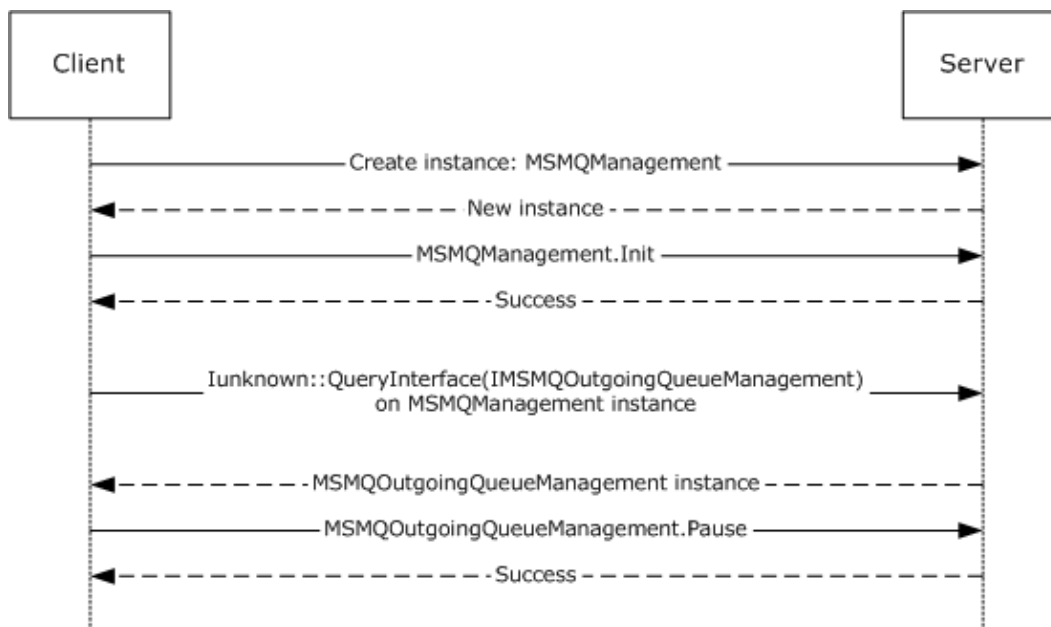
Client

Server

Create instance: MSMQManagement

New instance

MSMQManagement.Init

Success

Iunknown::QueryInterface(IMSMQOutgoingQueueManagement) on MSMQManagement instance

MSMQOutgoingQueueManagement instance

MSMQOutgoingQueueManagement.Pause

Success